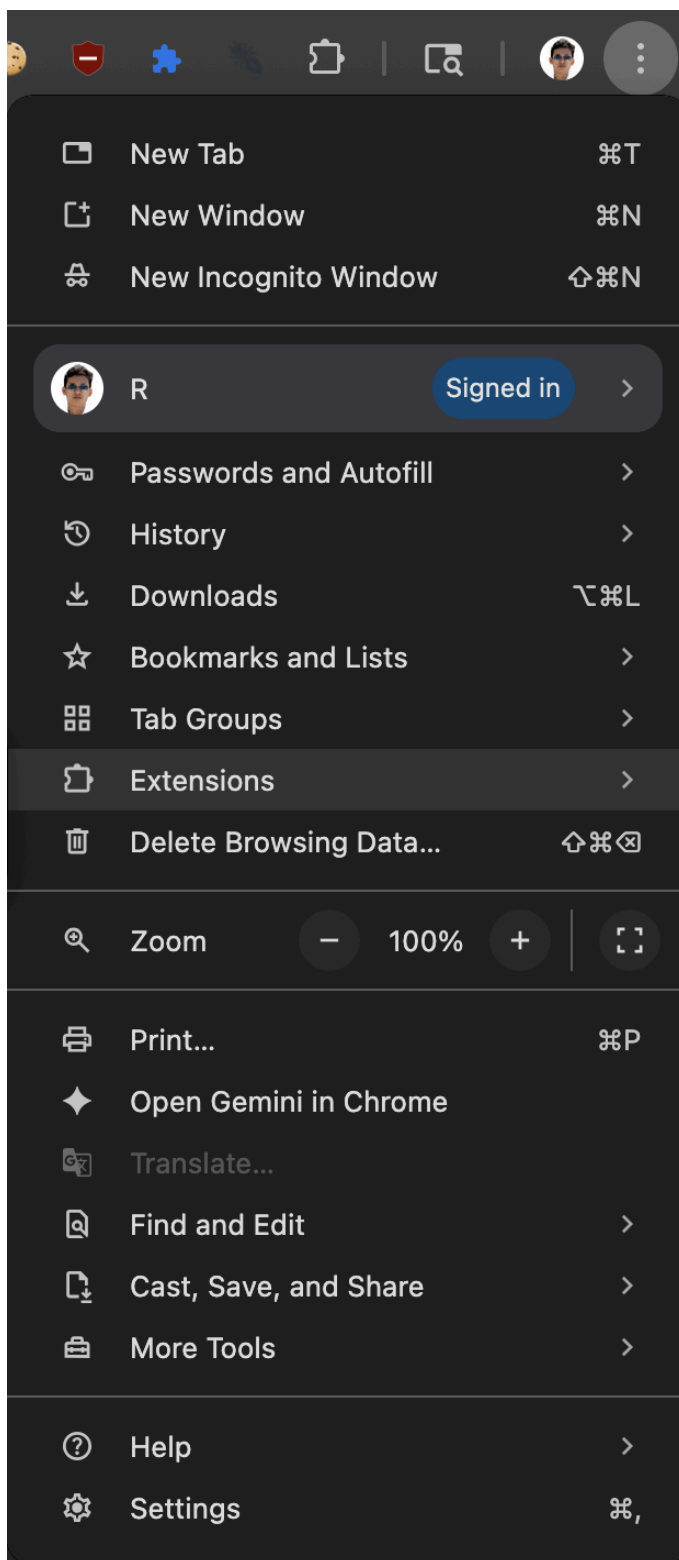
New Tab ⌘T
New Window ⌘N
New Incognito Window ⇧⌘N

R Signed in

Passwords and Autofill
History
Downloads ⌥⌘L
Bookmarks and Lists
Tab Groups
Extensions
Delete Browsing Data... ⇧⌘⌫

Zoom − 100% +

Print... ⌘P
Open Gemini in Chrome
Translate...
Find and Edit
Cast, Save, and Share
More Tools

Help
Settings ⌘,